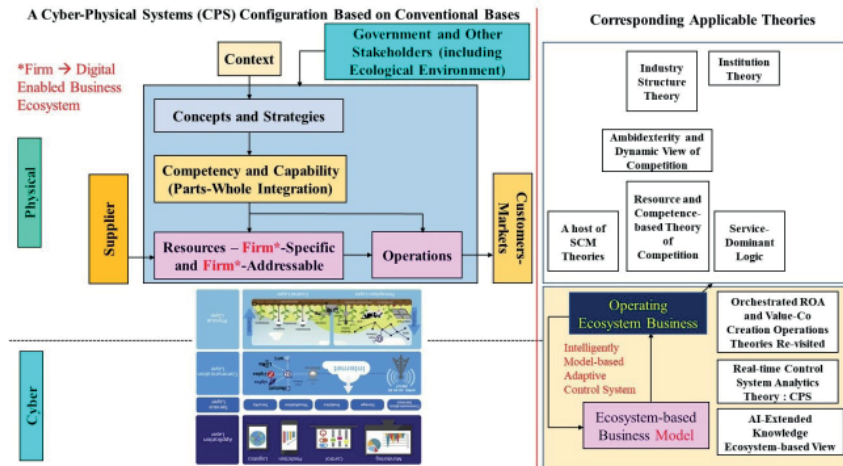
A Cyber-Physical Systems (CPS) Configuration Based on Conventional Bases

Corresponding Applicable Theories

*Firm → Digital Enabled Business Ecosystem

Context

Government and Other Stakeholders (including Ecological Environment)

Concepts and Strategies

Competency and Capability (Parts-Whole Integration)

Physical

Supplier

Resources – Firm*-Specific and Firm*-Addressable

Operations

Customers-Markets

Cyber

Industry Structure Theory

Institution Theory

Ambidexterity and Dynamic View of Competition

A host of SCM Theories

Resource and Competence-based Theory of Competition

Service-Dominant Logic

Operating Ecosystem Business

Orchestrated ROA and Value-Co Creation Operations Theories Re-visited

Intelligently Model-based Adaptive Control System

Real-time Control System Analytics Theory : CPS

Ecosystem-based Business Model

AI-Extended Knowledge Ecosystem-based View